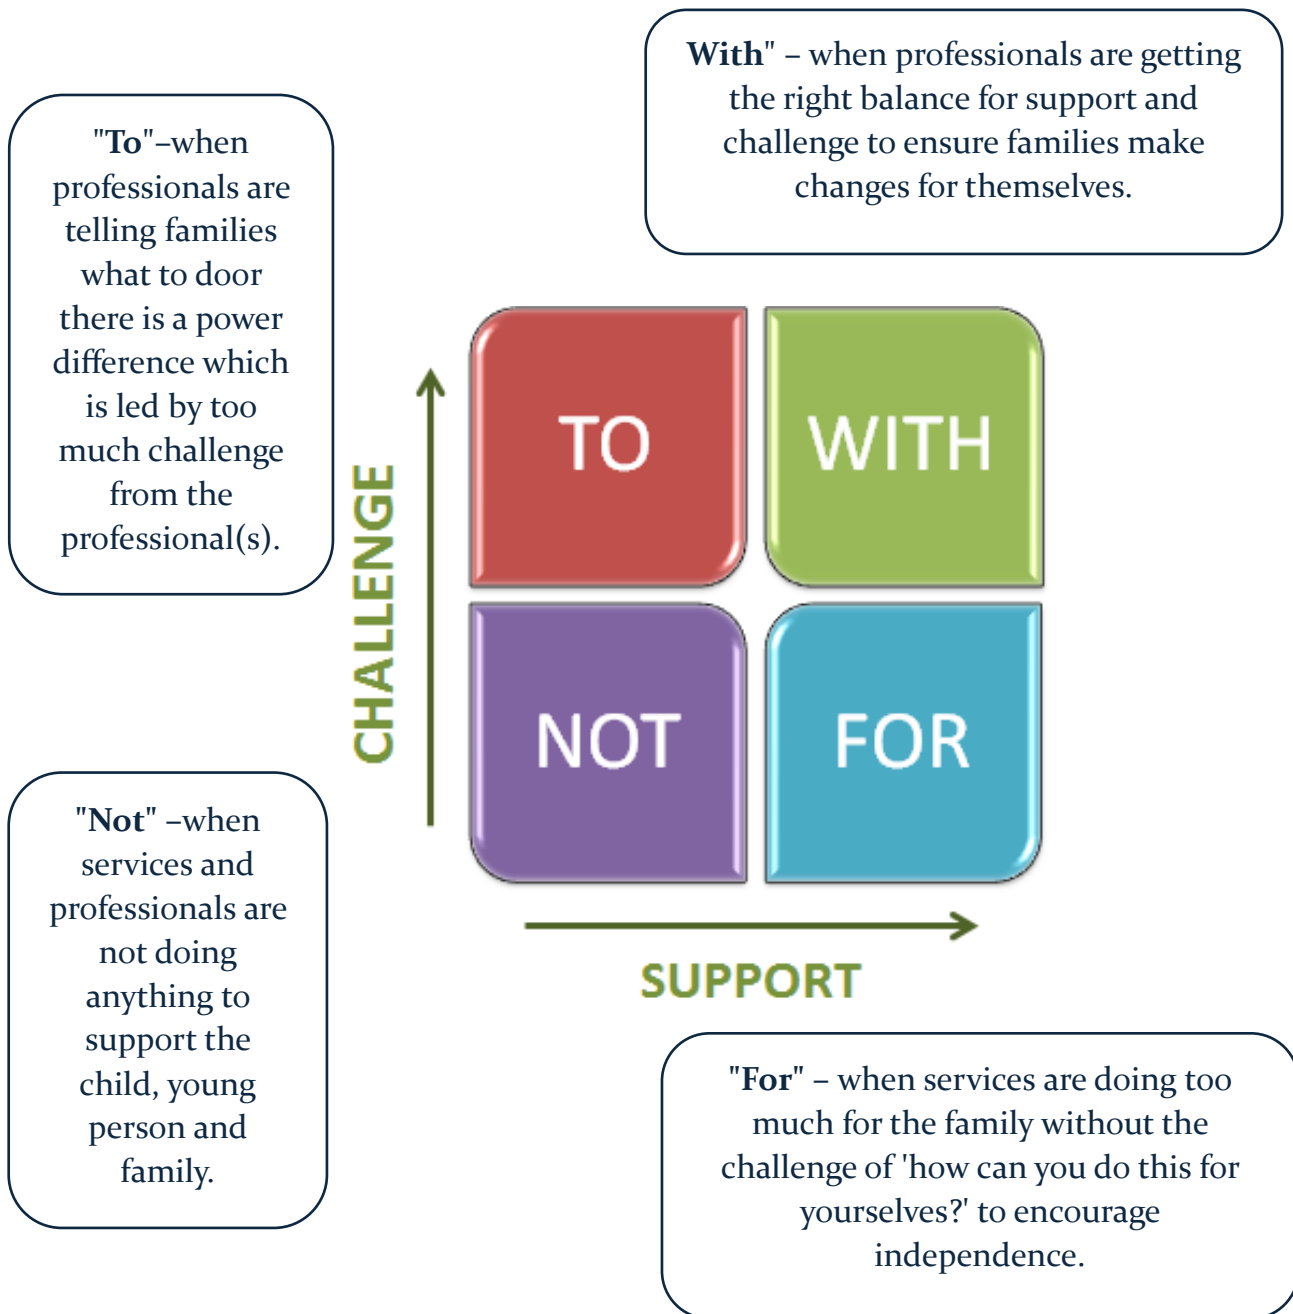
"To"–when professionals are telling families what to door there is a power difference which is led by too much challenge from the professional(s).

With" – when professionals are getting the right balance for support and challenge to ensure families make changes for themselves.

CHALLENGE

TO

WITH

NOT

FOR

SUPPORT

"Not" –when services and professionals are not doing anything to support the child, young person and family.

"For" – when services are doing too much for the family without the challenge of 'how can you do this for yourselves?' to encourage independence.